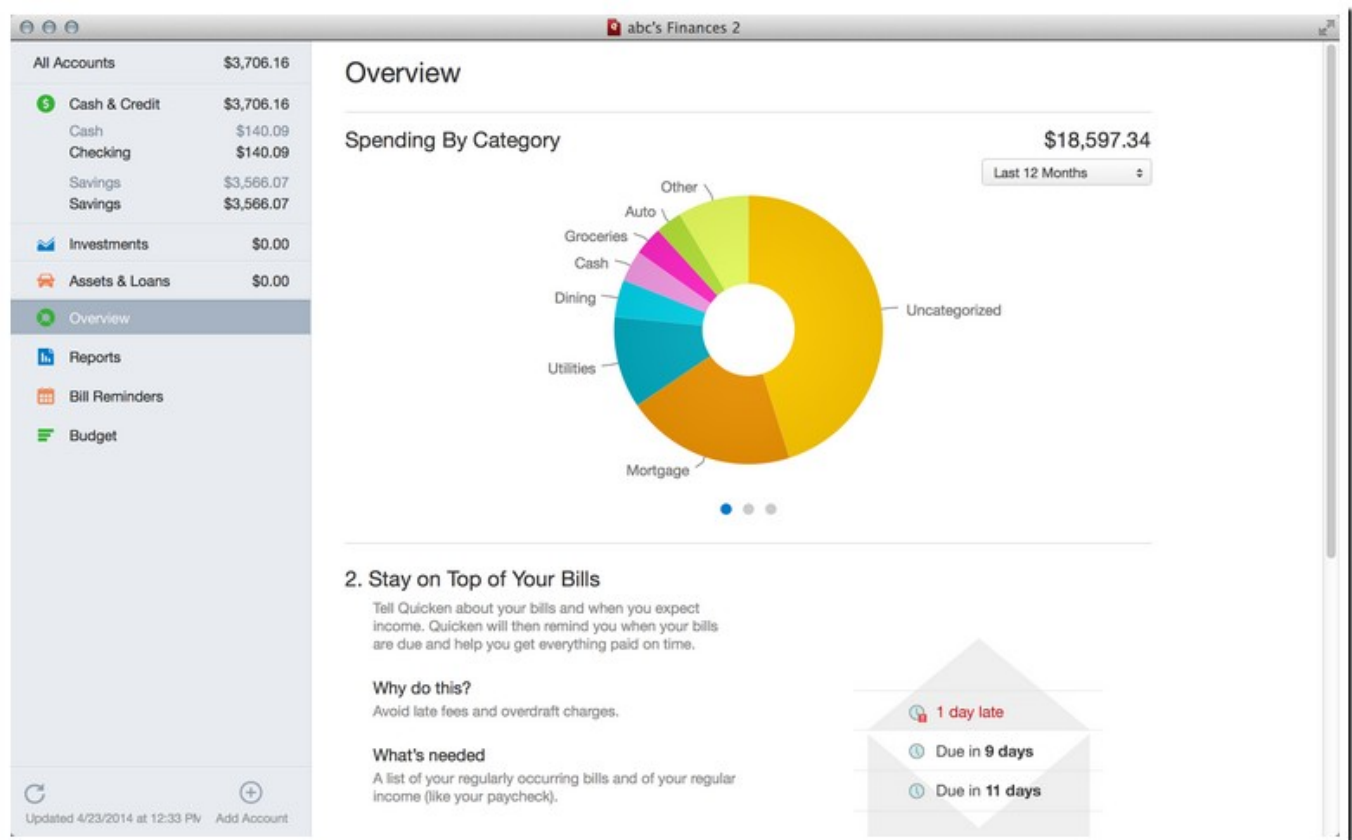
abc's Finances 2

All Accounts $3,706.16
Cash & Credit $3,706.16
Cash $140.09
Checking $140.09
Savings $3,566.07
Savings $3,566.07
Investments $0.00
Assets & Loans $0.00
Overview
Reports
Bill Reminders
Budget

Updated 4/23/2014 at 12:33 PM Add Account

Overview

Spending By Category $18,597.34

Last 12 Months

Other
Auto
Groceries
Cash
Dining
Utilities
Mortgage
Uncategorized

2. Stay on Top of Your Bills

Tell Quicken about your bills and when you expect income. Quicken will then remind you when your bills are due and help you get everything paid on time.

Why do this?

Avoid late fees and overdraft charges.

What's needed

A list of your regularly occurring bills and of your regular income (like your paycheck).

1 day late
Due in **9 days**
Due in **11 days**